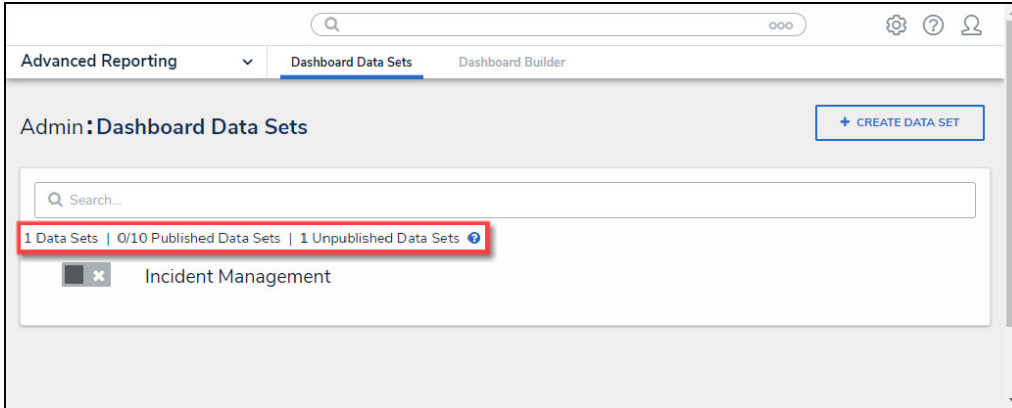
Advanced Reporting

Dashboard Data Sets

Dashboard Builder

Admin: Dashboard Data Sets

+ CREATE DATA SET

Search...

1 Data Sets | 0/10 Published Data Sets | 1 Unpublished Data Sets

Incident Management